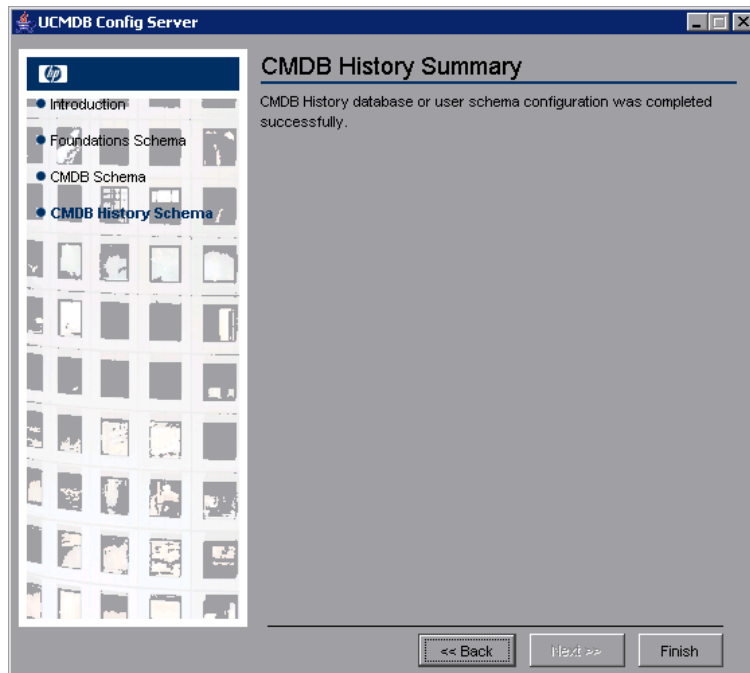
UCMDB Config Server

hp

Introduction

Foundations Schema

CMDB Schema

CMDB History Schema

CMDB History Summary

CMDB History database or user schema configuration was completed successfully.

<< Back

Next >>

Finish